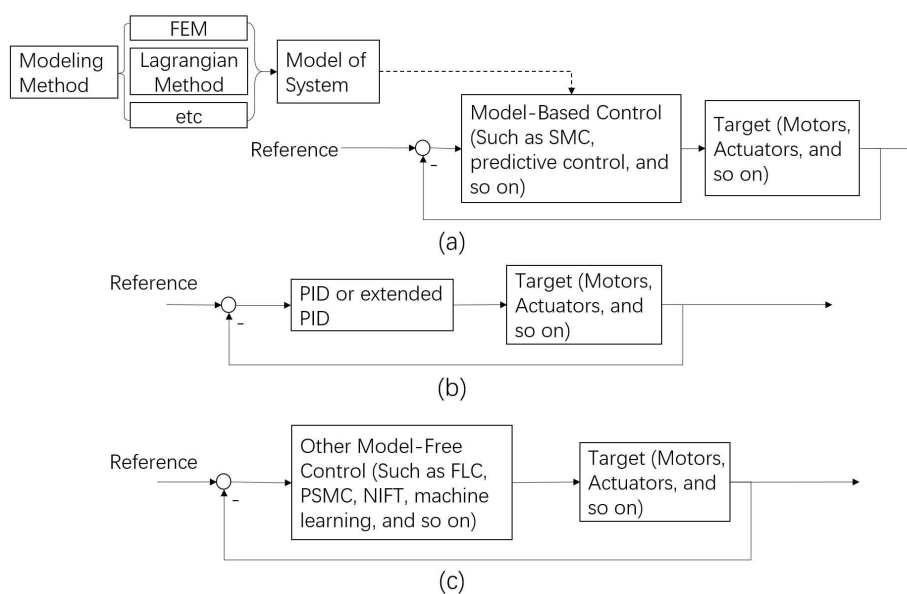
Modeling Method

FEM

Lagrangian Method

etc

Model of System

Reference

-

Model-Based Control (Such as SMC, predictive control, and so on)

Target (Motors, Actuators, and so on)

(a)

Reference

-

PID or extended PID

Target (Motors, Actuators, and so on)

(b)

Reference

-

Other Model-Free Control (Such as FLC, PSMC, NIFT, machine learning, and so on)

Target (Motors, Actuators, and so on)

(c)